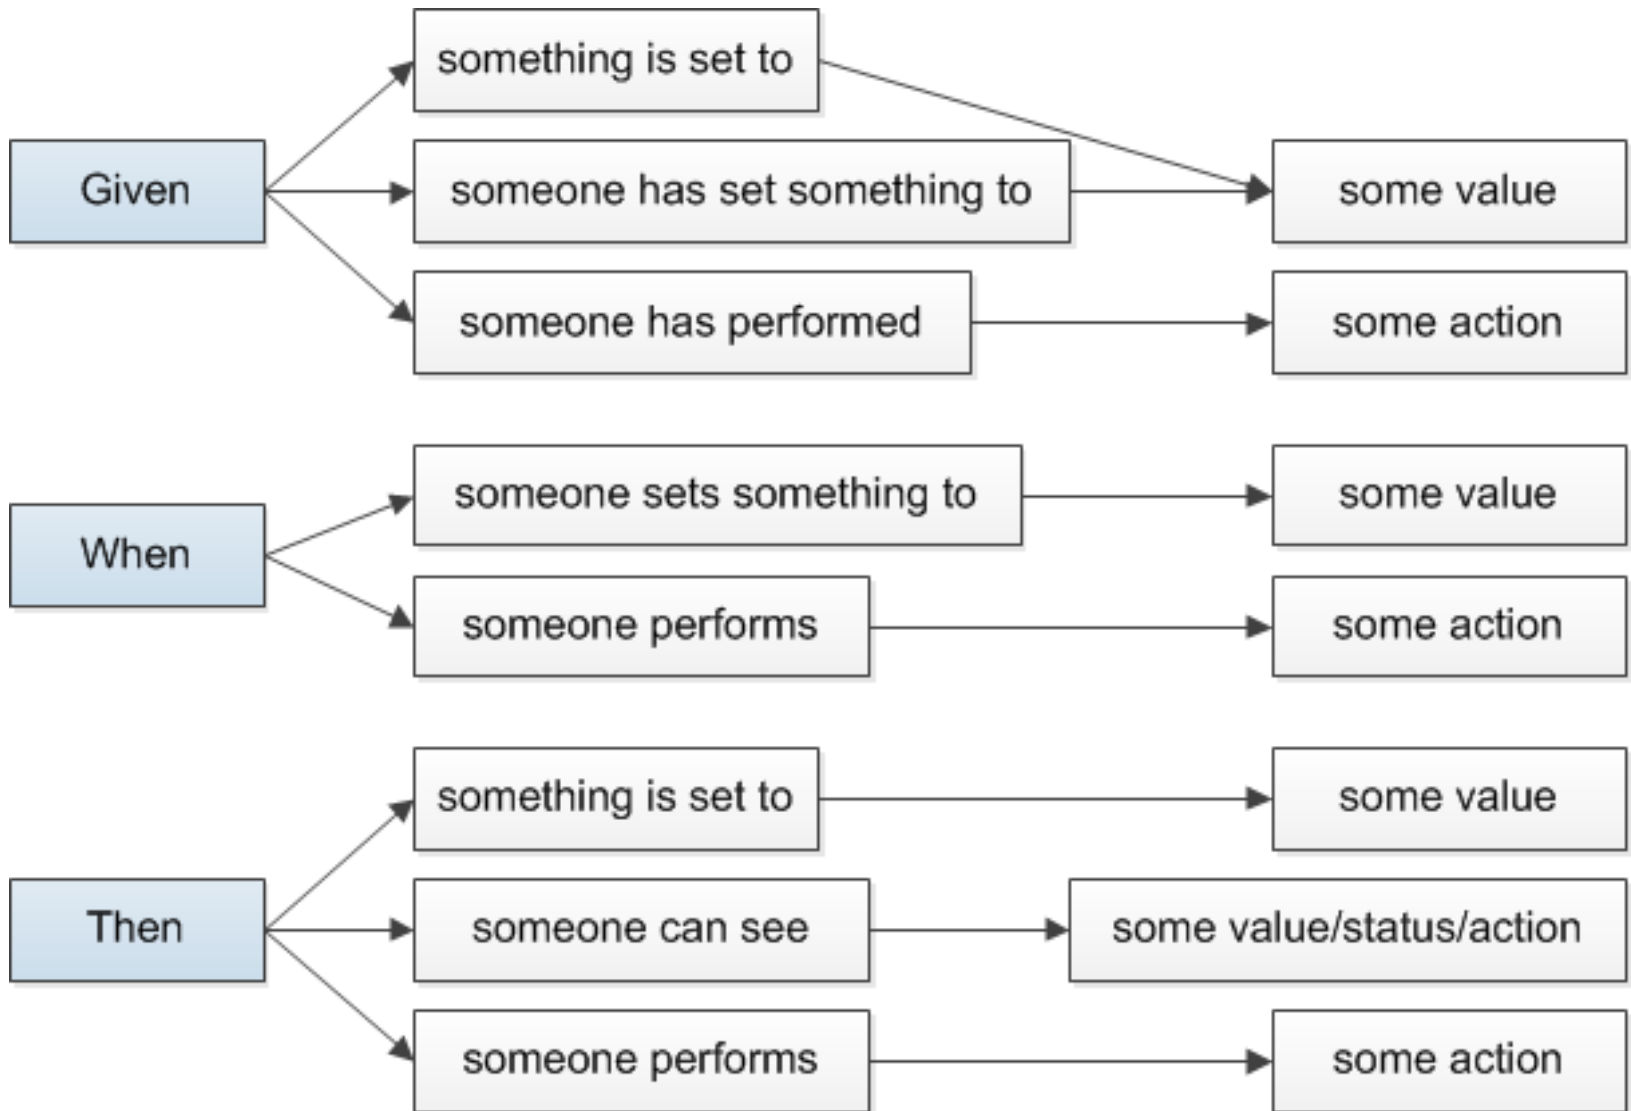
Given

something is set to

someone has set something to

some value

someone has performed

some action

When

someone sets something to

some value

someone performs

some action

Then

something is set to

some value

someone can see

some value/status/action

someone performs

some action